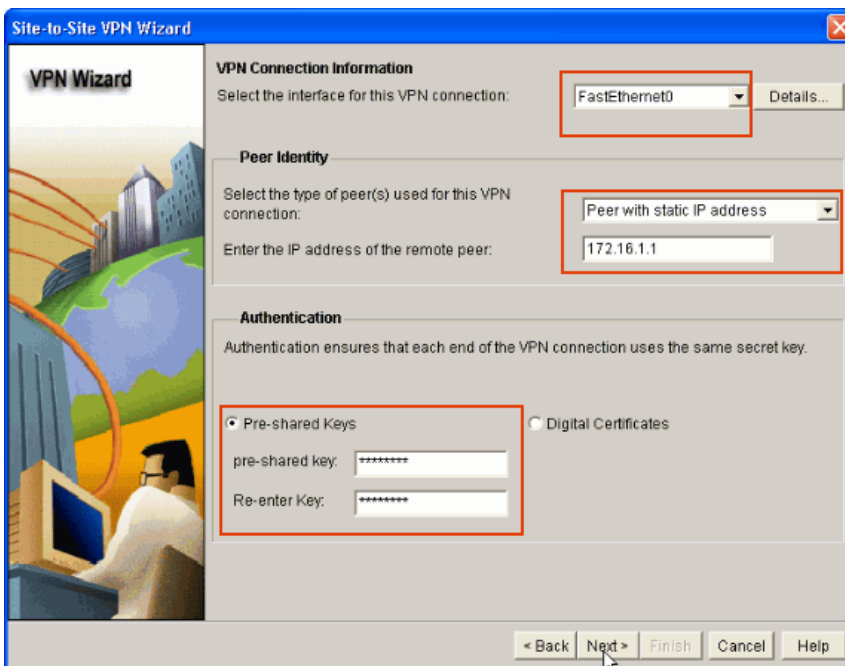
Site-to-Site VPN Wizard

VPN Wizard

VPN Connection Information

Select the interface for this VPN connection: FastEthernet0 Details...

Peer Identity

Select the type of peer(s) used for this VPN connection: Peer with static IP address

Enter the IP address of the remote peer: 172.16.1.1

Authentication

Authentication ensures that each end of the VPN connection uses the same secret key.

Pre-shared Keys

Digital Certificates

pre-shared key: *********

Re-enter Key: *********

< Back Next > Finish Cancel Help